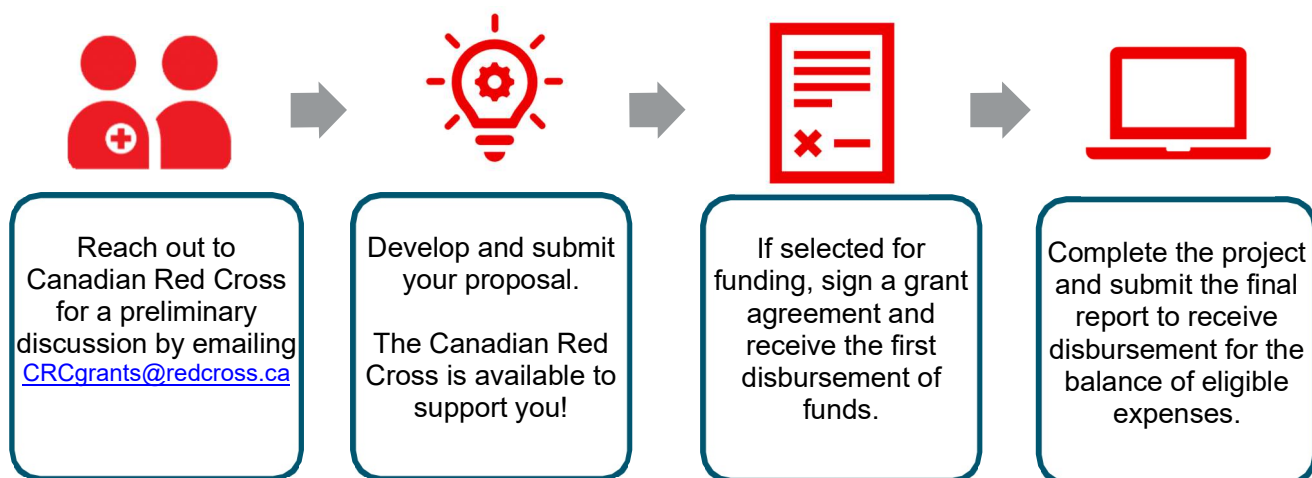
Reach out to Canadian Red Cross for a preliminary discussion by emailing CRCgrants@redcross.ca

Develop and submit your proposal.

The Canadian Red Cross is available to support you!

If selected for funding, sign a grant agreement and receive the first disbursement of funds.

Complete the project and submit the final report to receive disbursement for the balance of eligible expenses.